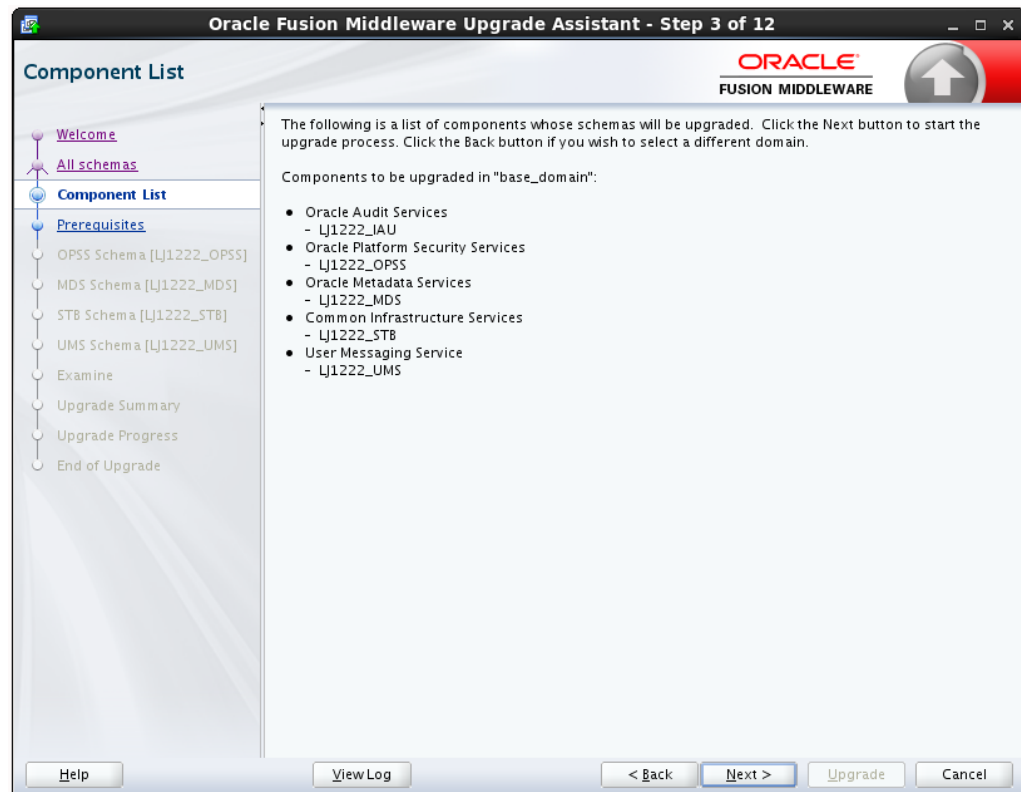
Oracle Fusion Middleware Upgrade Assistant - Step 3 of 12

Component List

ORACLE
FUSION MIDDLEWARE

Welcome
All schemas
Component List
Prerequisites
OPSS Schema [LJ1222_OPSS]
MDS Schema [LJ1222_MDS]
STB Schema [LJ1222_STB]
UMS Schema [LJ1222_UMS]
Examine
Upgrade Summary
Upgrade Progress
End of Upgrade

The following is a list of components whose schemas will be upgraded. Click the Next button to start the upgrade process. Click the Back button if you wish to select a different domain.

Components to be upgraded in "base_domain":

• Oracle Audit Services
- LJ1222_IAU
• Oracle Platform Security Services
- LJ1222_OPSS
• Oracle Metadata Services
- LJ1222_MDS
• Common Infrastructure Services
- LJ1222_STB
• User Messaging Service
- LJ1222_UMS

Help
View Log
< Back
Next >
Upgrade
Cancel